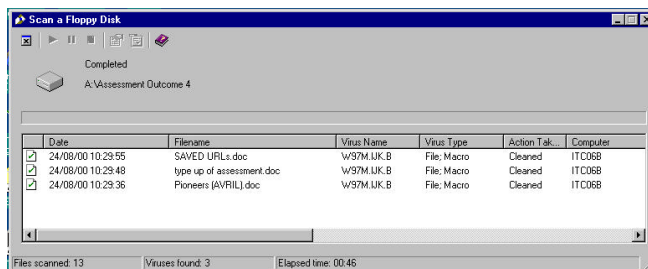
Scan a Floppy Disk

Completed

A:\Assessment Outcome 4

| Date | Filename | Virus Name | Virus Type | Action Tak... | Computer |
|---|---|---|---|---|---|
| 24/08/00 10:29:55 | SAVED URLs.doc | W97M.IJK.B | File; Macro | Cleaned | ITC06B |
| 24/08/00 10:29:48 | type up of assessment.doc | W97M.IJK.B | File; Macro | Cleaned | ITC06B |
| 24/08/00 10:29:36 | Pioneers (AVRIL).doc | W97M.IJK.B | File; Macro | Cleaned | ITC06B |

Files scanned: 13 | Viruses found: 3 | Elapsed time: 00:46